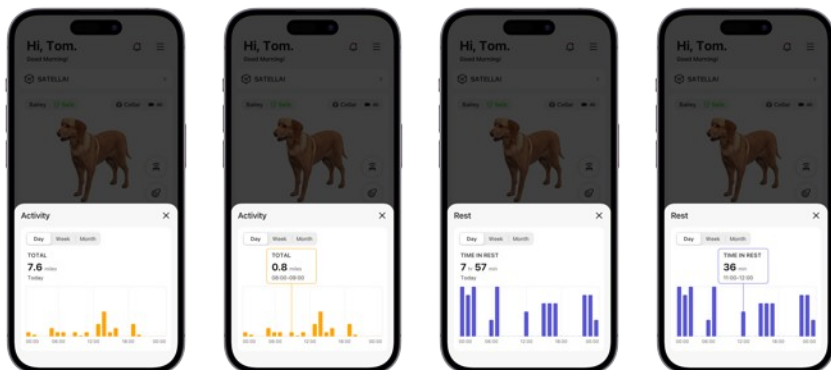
Hi, Tom.
Good Morning!
SATELLAI
Bailey Safe Collar

Activity
Day Week Month
TOTAL
7.6 miles
Today
00:00 06:00 12:00 18:00 00:00

Hi, Tom.
Good Morning!
SATELLAI
Bailey Safe Collar

Activity
Day Week Month
TOTAL
0.8 miles
08:00-09:00
00:00 06:00 12:00 18:00 00:00

Hi, Tom.
Good Morning!
SATELLAI
Bailey Safe Collar

Rest
Day Week Month
TIME IN REST
7 hr 57 min
Today
00:00 06:00 12:00 18:00 00:00

Hi, Tom.
Good Morning!
SATELLAI
Bailey Safe Collar

Rest
Day Week Month
TIME IN REST
36 min
11:00-12:00
00:00 06:00 12:00 18:00 00:00